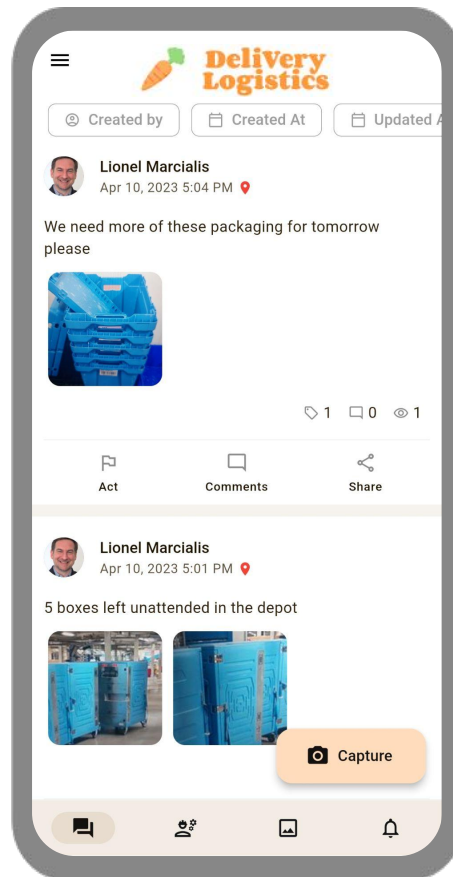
Delivery Logistics

Created by
Created At
Updated A

Lionel Marcialis
Apr 10, 2023 5:04 PM

We need more of these packaging for tomorrow please

1 0 1

Act
Comments
Share

Lionel Marcialis
Apr 10, 2023 5:01 PM

5 boxes left unattended in the depot

Capture